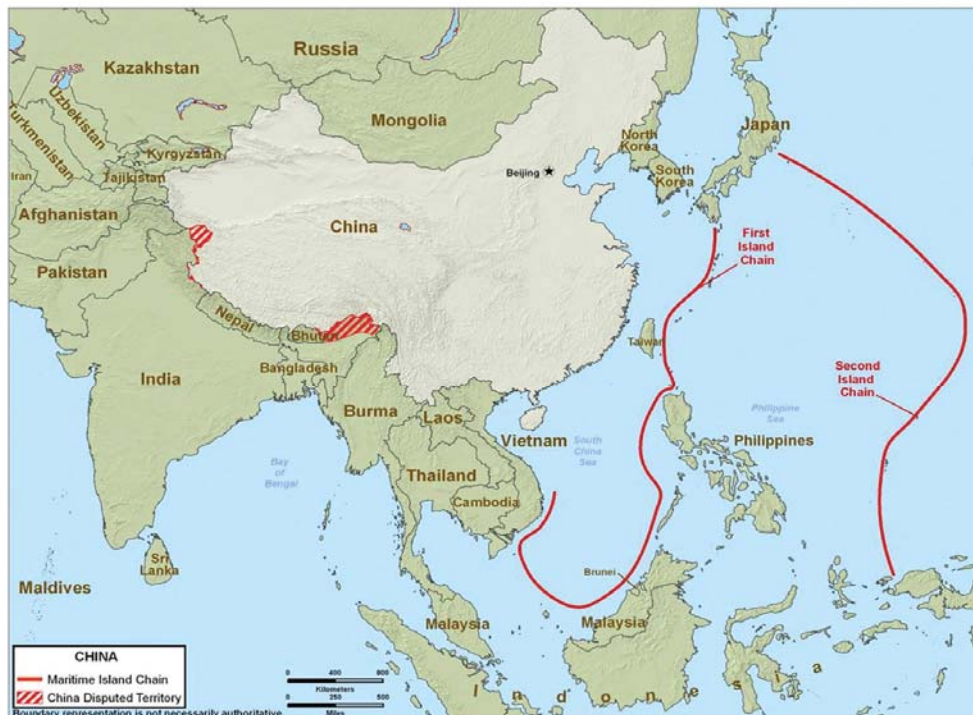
Russia
Kazakhstan
Uzbekistan
Turkmenistan
Kyrgyzstan
Tajikistan
Iran
Mongolia
North Korea
South Korea
Japan
Beijing
Afghanistan
China
First Island Chain
Pakistan
Nepal
Bhutan
Taiwan
India
Bangladesh
Second Island Chain
Burma
Laos
Philippine Sea
Vietnam
South China Sea
Philippines
Bay of Bengal
Thailand
Cambodia
Sri Lanka
Brunei
Maldives
Malaysia
Malaysia
I n d o n e s i a
CHINA
Maritime Island Chain
China Disputed Territory
0 400 800
Kilometers
0 250 500
Miles
Boundary representation is not necessarily authoritative